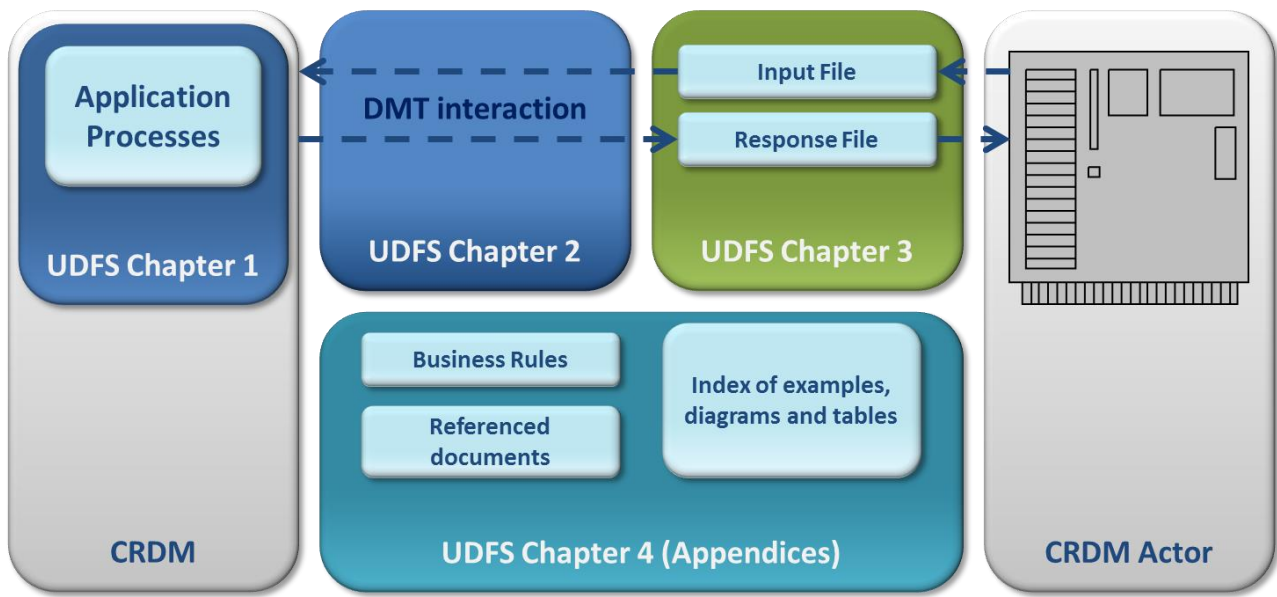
Application Processes

UDFS Chapter 1

DMT interaction

UDFS Chapter 2

Input File

Response File

UDFS Chapter 3

Business Rules

Referenced documents

Index of examples, diagrams and tables

CRDM

UDFS Chapter 4 (Appendices)

CRDM Actor